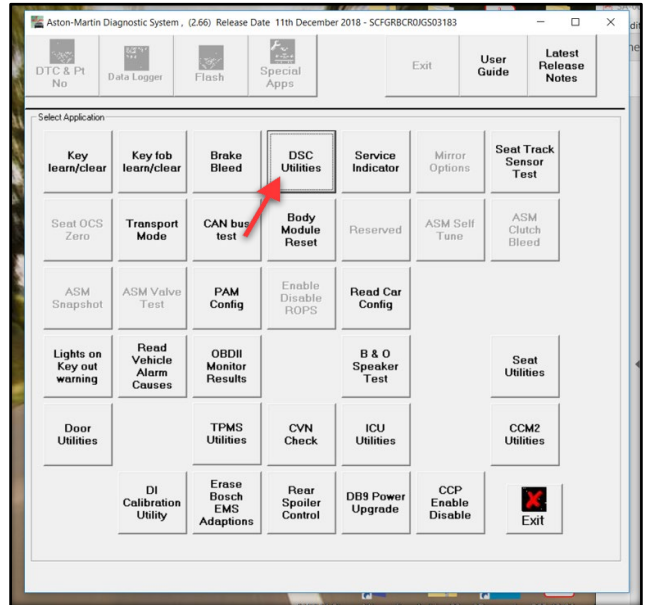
Aston-Martin Diagnostic System , (2.66) Release Date 11th December 2018 - SCFGRBCR0JGS03183

DTC & Pt No
Data Logger
Flash
Special Apps
Exit
User Guide
Latest Release Notes

Select Application

| Key learn/clear | Key fob learn/clear | Brake Bleed | DSC Utilities | Service Indicator | Mirror Options | Seat Track Sensor Test |
|---|---|---|---|---|---|---|
| Seat OCS Zero | Transport Mode | CAN bus test | Body Module Reset | Reserved | ASM Self Tune | ASM Clutch Bleed |
| ASM Snapshot | ASM Valve Test | PAM Config | Enable Disable ROPS | Read Car Config | | |
| Lights on Key out warning | Read Vehicle Alarm Causes | OBDII Monitor Results | | B & O Speaker Test | | Seat Utilities |
| Door Utilities | | TPMS Utilities | CVN Check | ICU Utilities | | CCM2 Utilities |
| | DI Calibration Utility | Erase Bosch EMS Adaptions | Rear Spoiler Control | DB9 Power Upgrade | CCP Enable Disable | Exit |